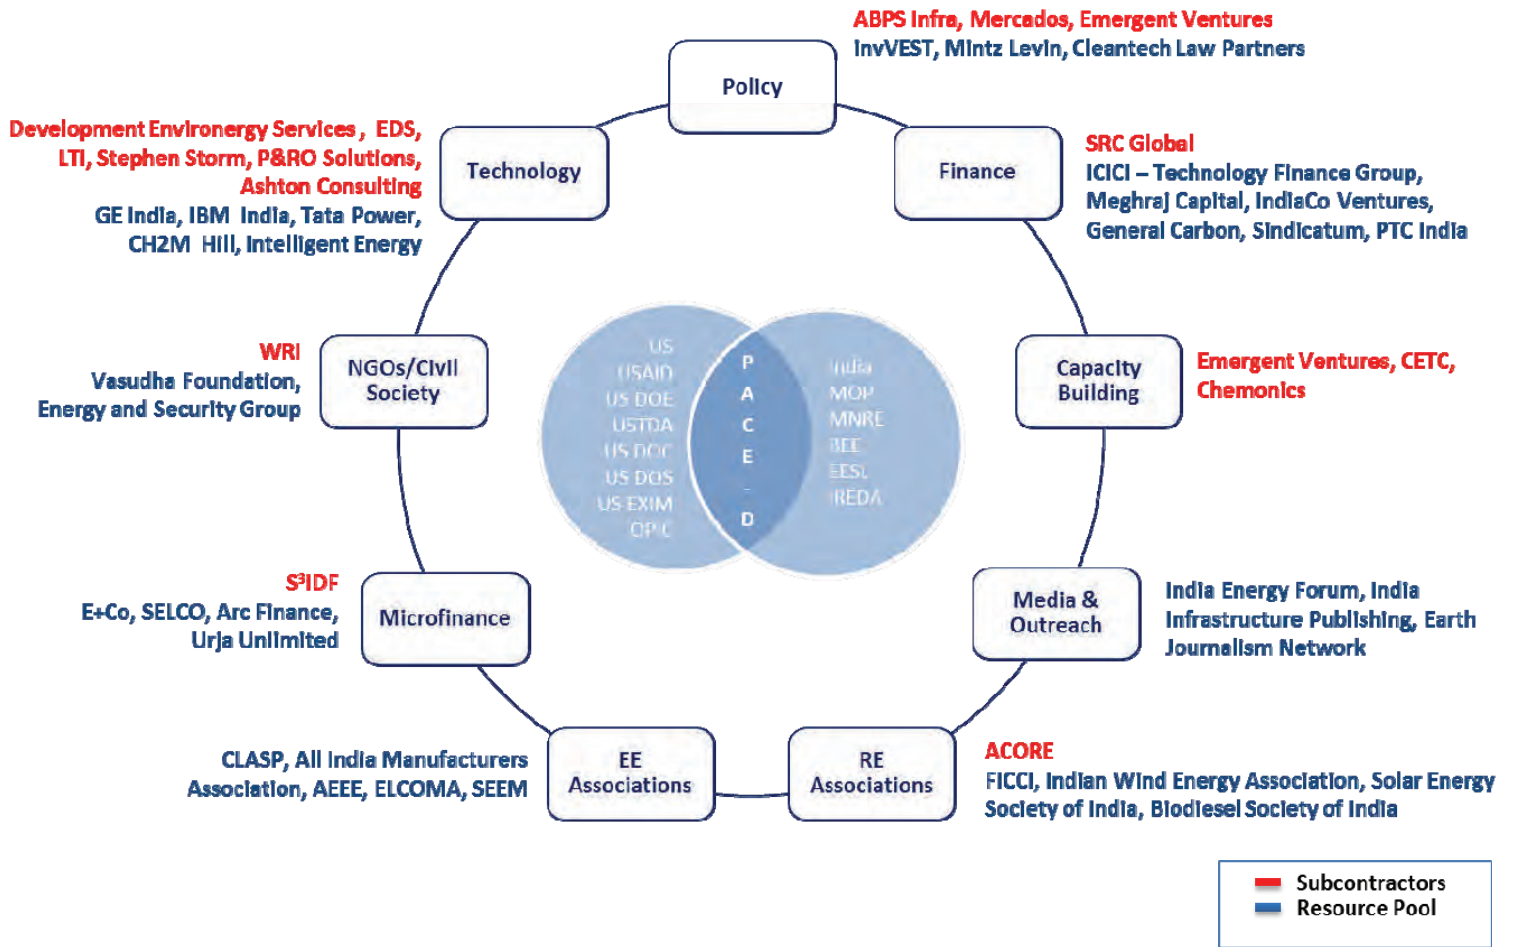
ABPS Infra, Mercados, Emergent Ventures
InvVEST, Mintz Levin, Cleantech Law Partners

Policy

Development Environergy Services, EDS, LTI, Stephen Storm, P&RO Solutions, Ashton Consulting
GE India, IBM India, Tata Power, CH2M Hill, Intelligent Energy

Technology

Finance

SRC Global
ICICI – Technology Finance Group, Meghraj Capital, IndiaCo Ventures, General Carbon, Sindicatum, PTC India

WRI
Vasudha Foundation, Energy and Security Group

NGOs/Civil Society

US
USAID
US DOE
USTDA
US DOC
US DOS
US EXIM
OPIC

P
A
C
E
-
D

India
MOP
MNRE
BEE
EESL
IREDA

Capacity Building

Emergent Ventures, CETC, Chemonics

S³IDF
E+Co, SELCO, Arc Finance, Urja Unlimited

Microfinance

Media & Outreach

India Energy Forum, India Infrastructure Publishing, Earth Journalism Network

CLASP, All India Manufacturers Association, AEEE, ELCOMA, SEEM

EE Associations

RE Associations

ACORE
FICCI, Indian Wind Energy Association, Solar Energy Society of India, Biodiesel Society of India

Subcontractors
Resource Pool